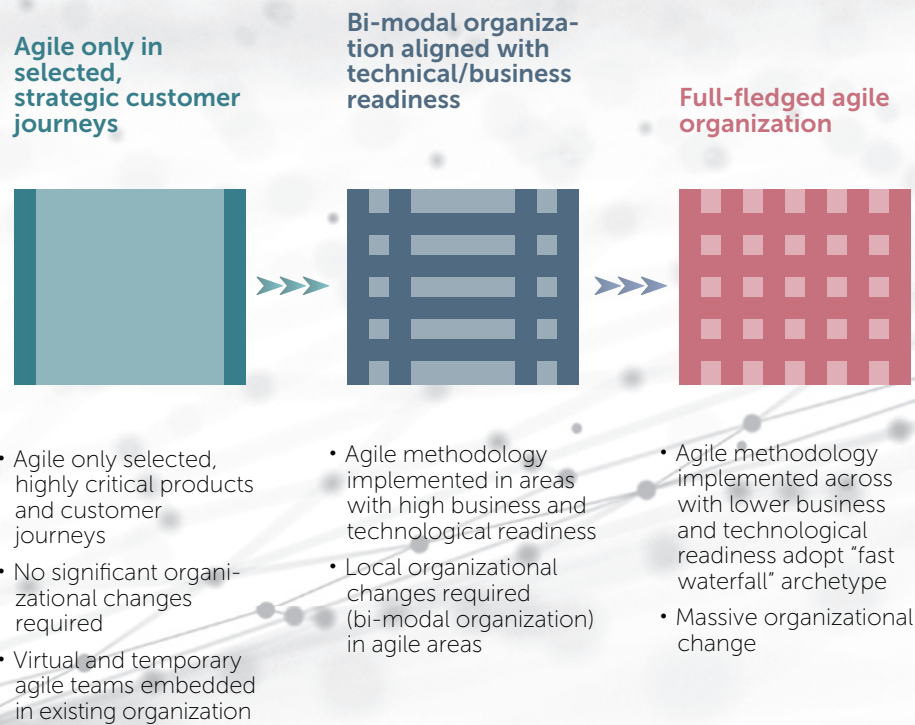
Agile only in selected, strategic customer journeys

Bi-modal organization aligned with technical/business readiness

Full-fledged agile organization

• Agile only selected, highly critical products and customer journeys

• No significant organizational changes required

• Virtual and temporary agile teams embedded in existing organization

• Agile methodology implemented in areas with high business and technological readiness

• Local organizational changes required (bi-modal organization) in agile areas

• Agile methodology implemented across with lower business and technological readiness adopt "fast waterfall" archetype

• Massive organizational change